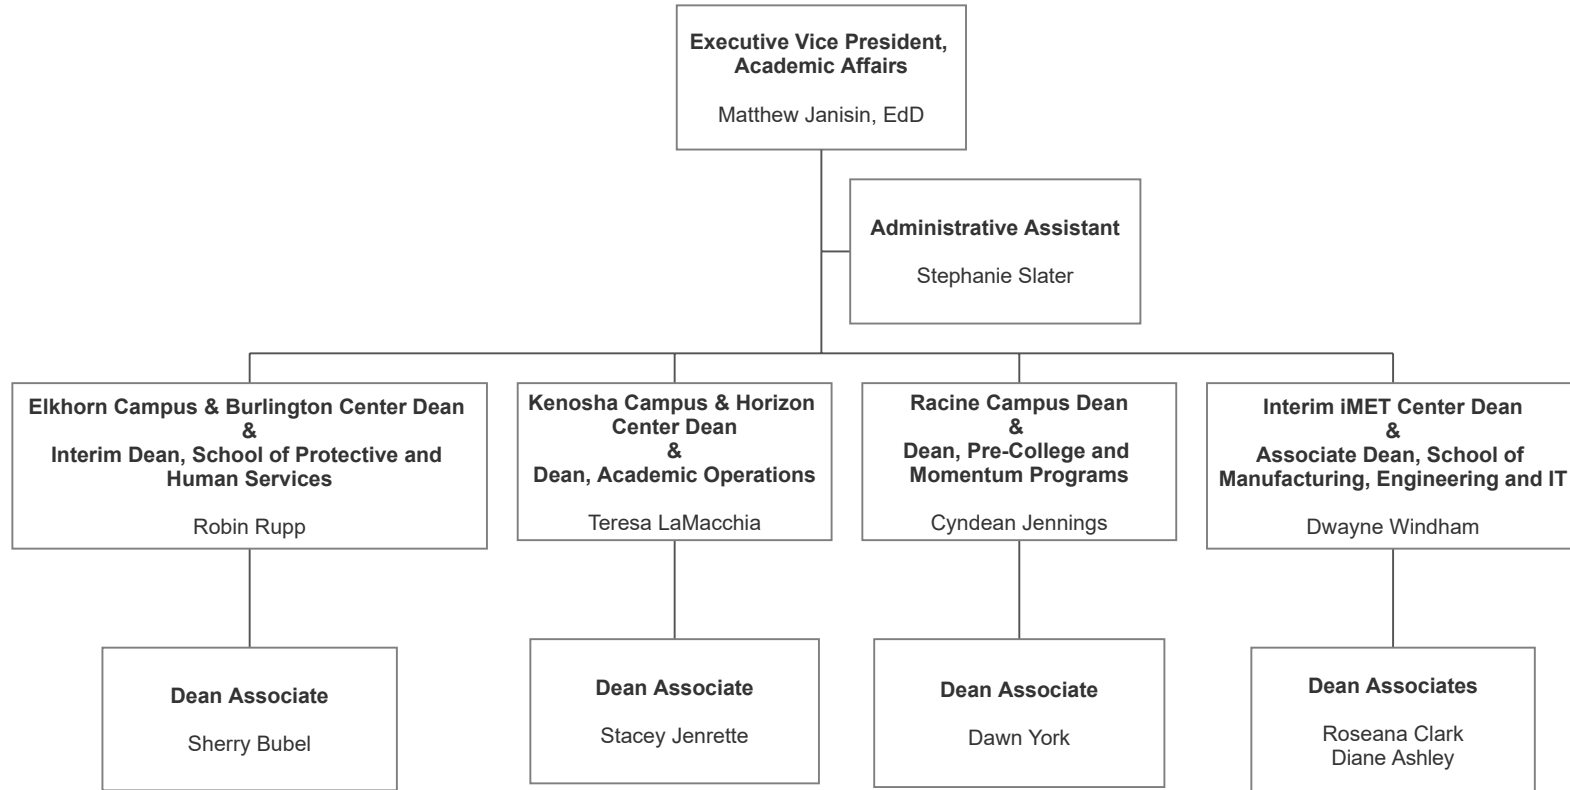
Executive Vice President, Academic Affairs

Matthew Janisin, EdD

Administrative Assistant

Stephanie Slater

Elkhorn Campus & Burlington Center Dean & Interim Dean, School of Protective and Human Services

Robin Rupp

Kenosha Campus & Horizon Center Dean & Dean, Academic Operations

Teresa LaMacchia

Racine Campus Dean & Dean, Pre-College and Momentum Programs

Cyndean Jennings

Interim iMET Center Dean & Associate Dean, School of Manufacturing, Engineering and IT

Dwayne Windham

Dean Associate

Sherry Bubel

Dean Associate

Stacey Jenrette

Dean Associate

Dawn York

Dean Associates

Roseana Clark
Diane Ashley